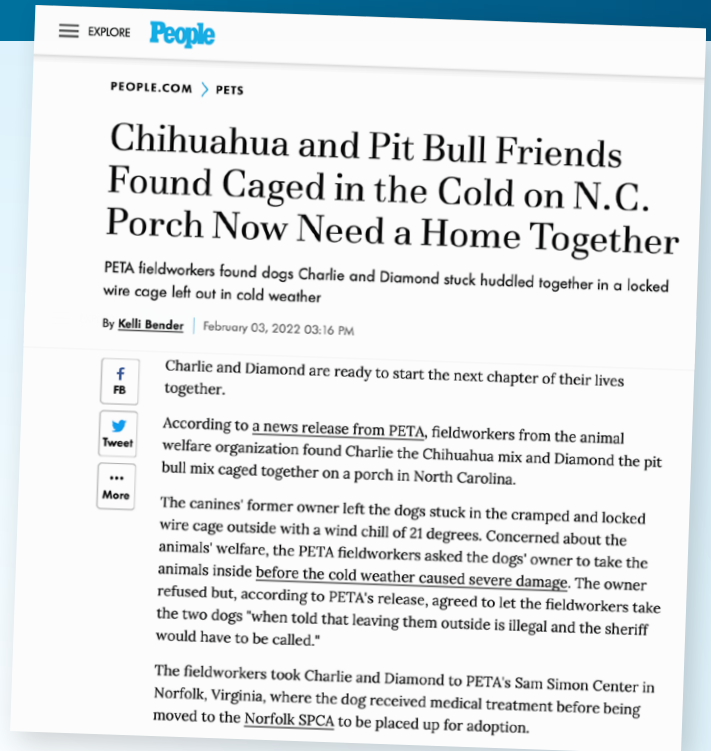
EXPLORE People

PEOPLE.COM > PETS

Chihuahua and Pit Bull Friends Found Caged in the Cold on N.C. Porch Now Need a Home Together

PETA fieldworkers found dogs Charlie and Diamond stuck huddled together in a locked wire cage left out in cold weather

By Kelli Bender | February 03, 2022 03:16 PM

FB

Tweet

More

Charlie and Diamond are ready to start the next chapter of their lives together.

According to a news release from PETA, fieldworkers from the animal welfare organization found Charlie the Chihuahua mix and Diamond the pit bull mix caged together on a porch in North Carolina.

The canines' former owner left the dogs stuck in the cramped and locked wire cage outside with a wind chill of 21 degrees. Concerned about the animals' welfare, the PETA fieldworkers asked the dogs' owner to take the animals inside before the cold weather caused severe damage. The owner refused but, according to PETA's release, agreed to let the fieldworkers take the two dogs "when told that leaving them outside is illegal and the sheriff would have to be called."

The fieldworkers took Charlie and Diamond to PETA's Sam Simon Center in Norfolk, Virginia, where the dog received medical treatment before being moved to the Norfolk SPCA to be placed up for adoption.